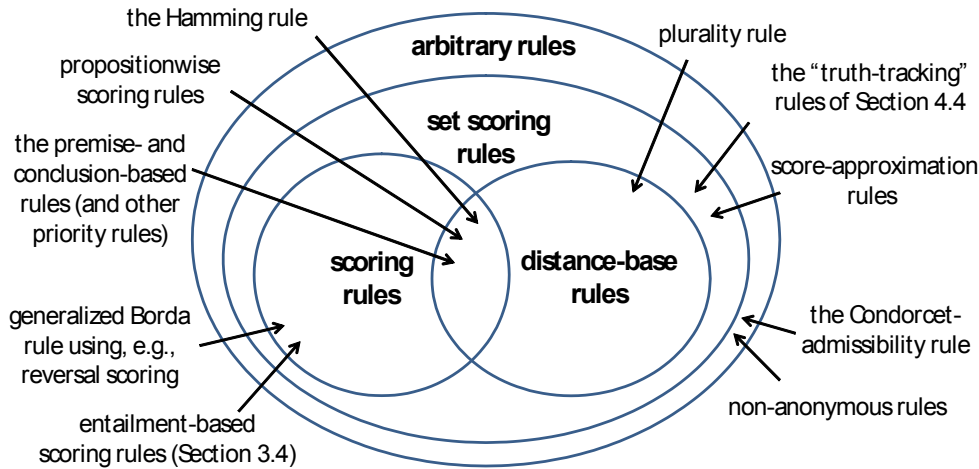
the Hamming rule

propositionwise scoring rules

the premise- and conclusion-based rules (and other priority rules)

generalized Borda rule using, e.g., reversal scoring

entailment-based scoring rules (Section 3.4)

arbitrary rules

set scoring rules

scoring rules

distance-base rules

plurality rule

the "truth-tracking" rules of Section 4.4

score-approximation rules

the Condorcet-admissibility rule

non-anonymous rules